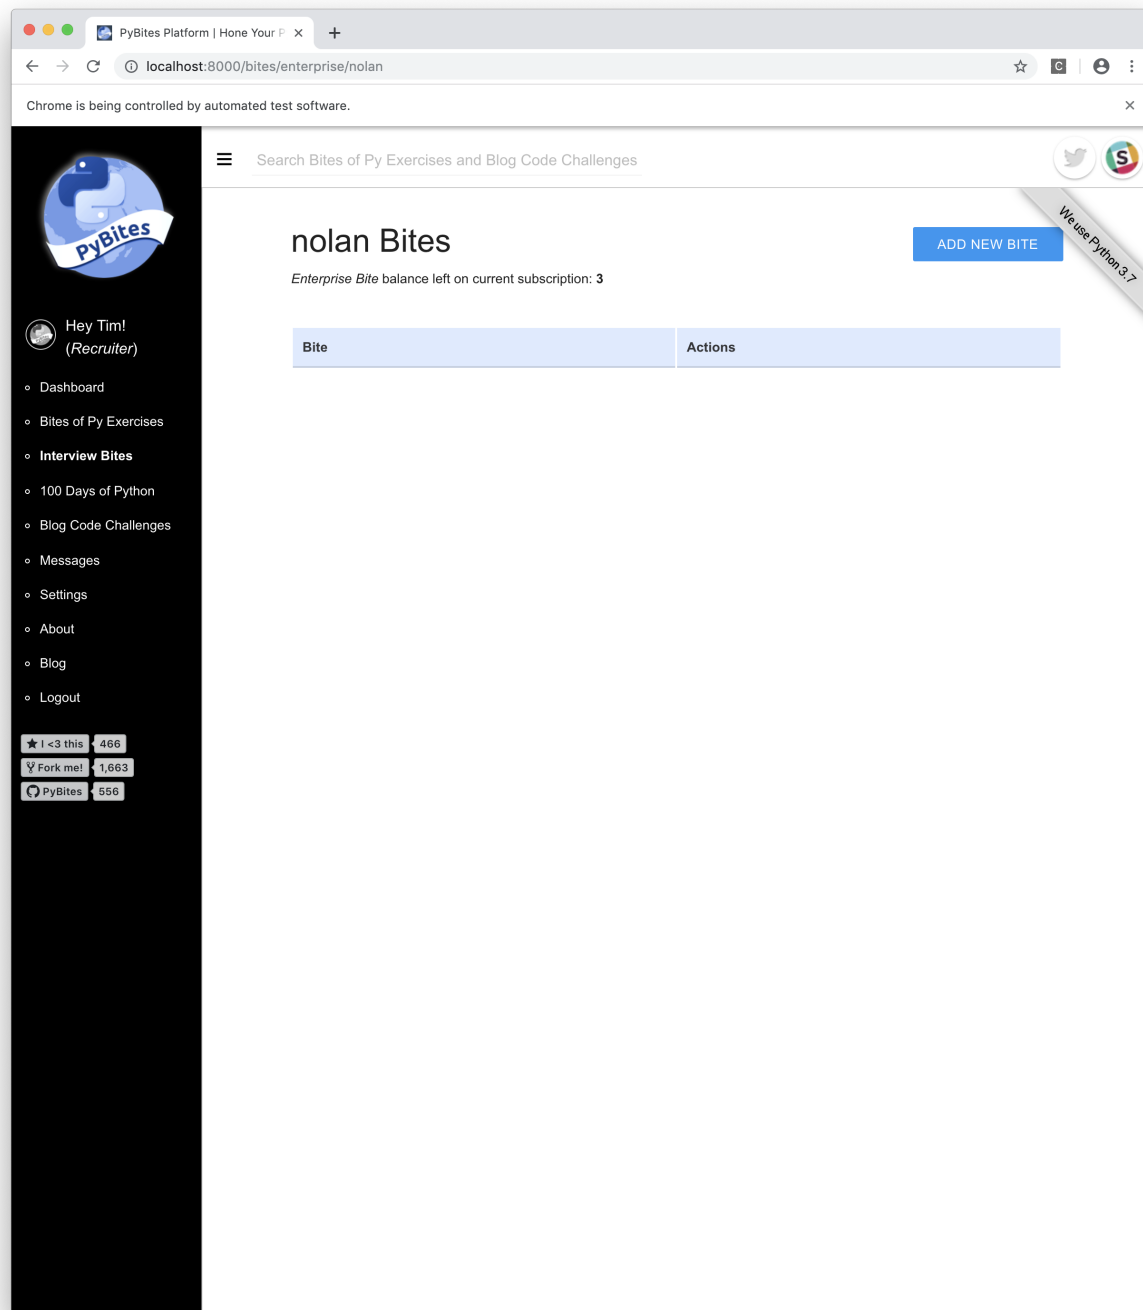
PyBites Platform | Hone Your P

localhost:8000/bites/enterprise/nolan

Chrome is being controlled by automated test software.

PyBites

Hey Tim!
(Recruiter)

- Dashboard
- Bites of Py Exercises
- Interview Bites
- 100 Days of Python
- Blog Code Challenges
- Messages
- Settings
- About
- Blog
- Logout

I <3 this 466
Fork me! 1,663
PyBites 556

Search Bites of Py Exercises and Blog Code Challenges

We use Python 3.7

nolan Bites

ADD NEW BITE

*Enterprise Bite* balance left on current subscription: **3**

| Bite | Actions |
|---|---|